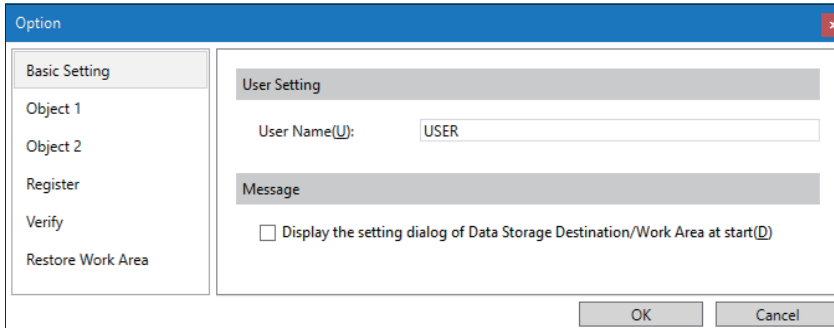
Option

Basic Setting
Object 1
Object 2
Register
Verify
Restore Work Area

User Setting

User Name(U): USER

Message

Display the setting dialog of Data Storage Destination/Work Area at start(D)

OK Cancel